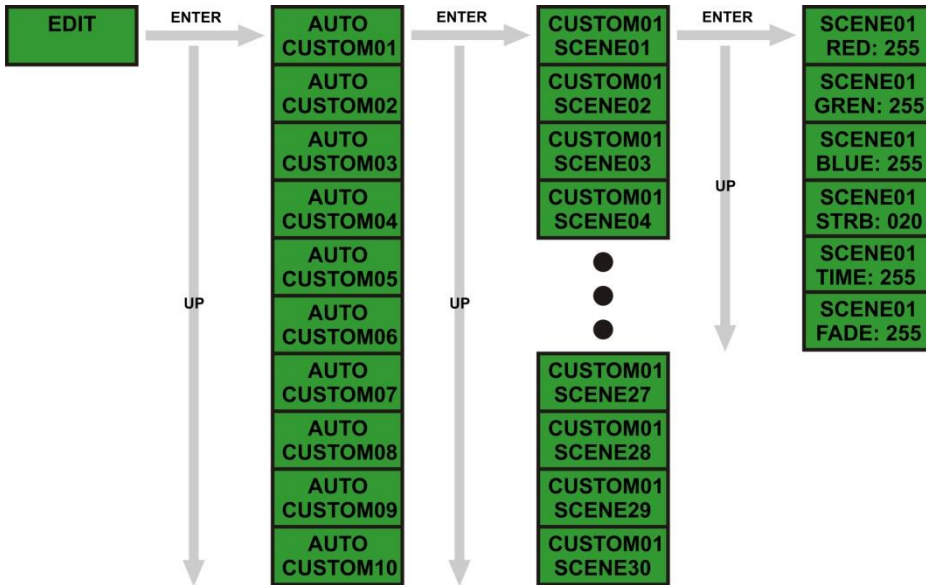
EDIT

ENTER

UP

AUTO CUSTOM01

AUTO CUSTOM02

AUTO CUSTOM03

AUTO CUSTOM04

AUTO CUSTOM05

AUTO CUSTOM06

AUTO CUSTOM07

AUTO CUSTOM08

AUTO CUSTOM09

AUTO CUSTOM10

ENTER

UP

CUSTOM01 SCENE01

CUSTOM01 SCENE02

CUSTOM01 SCENE03

CUSTOM01 SCENE04

CUSTOM01 SCENE27

CUSTOM01 SCENE28

CUSTOM01 SCENE29

CUSTOM01 SCENE30

ENTER

UP

SCENE01 RED: 255

SCENE01 GREN: 255

SCENE01 BLUE: 255

SCENE01 STRB: 020

SCENE01 TIME: 255

SCENE01 FADE: 255